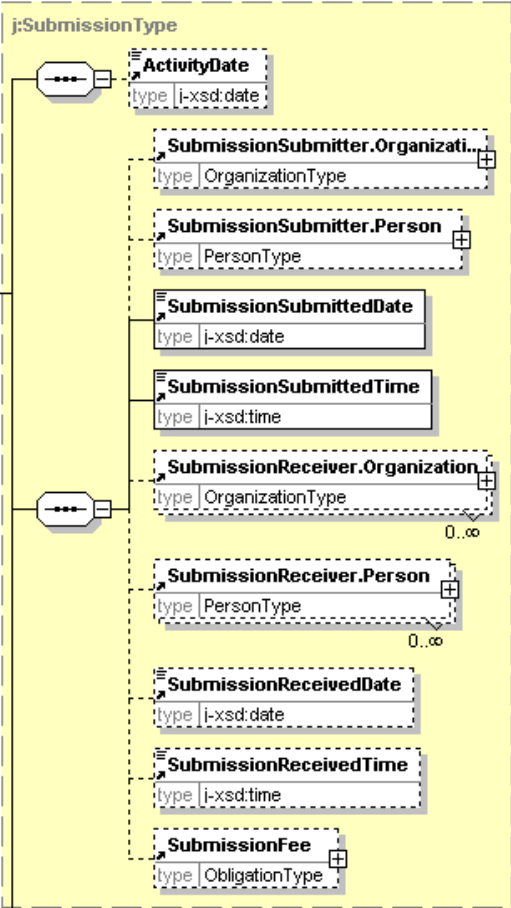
j:SubmissionType

ActivityDate
type i-xsd:date

SubmissionSubmitter.Organizati...
type OrganizationType

SubmissionSubmitter.Person
type PersonType

SubmissionSubmittedDate
type i-xsd:date

SubmissionSubmittedTime
type i-xsd:time

SubmissionReceiver.Organization
type OrganizationType
0..∞

SubmissionReceiver.Person
type PersonType
0..∞

SubmissionReceivedDate
type i-xsd:date

SubmissionReceivedTime
type i-xsd:time

SubmissionFee
type ObligationType